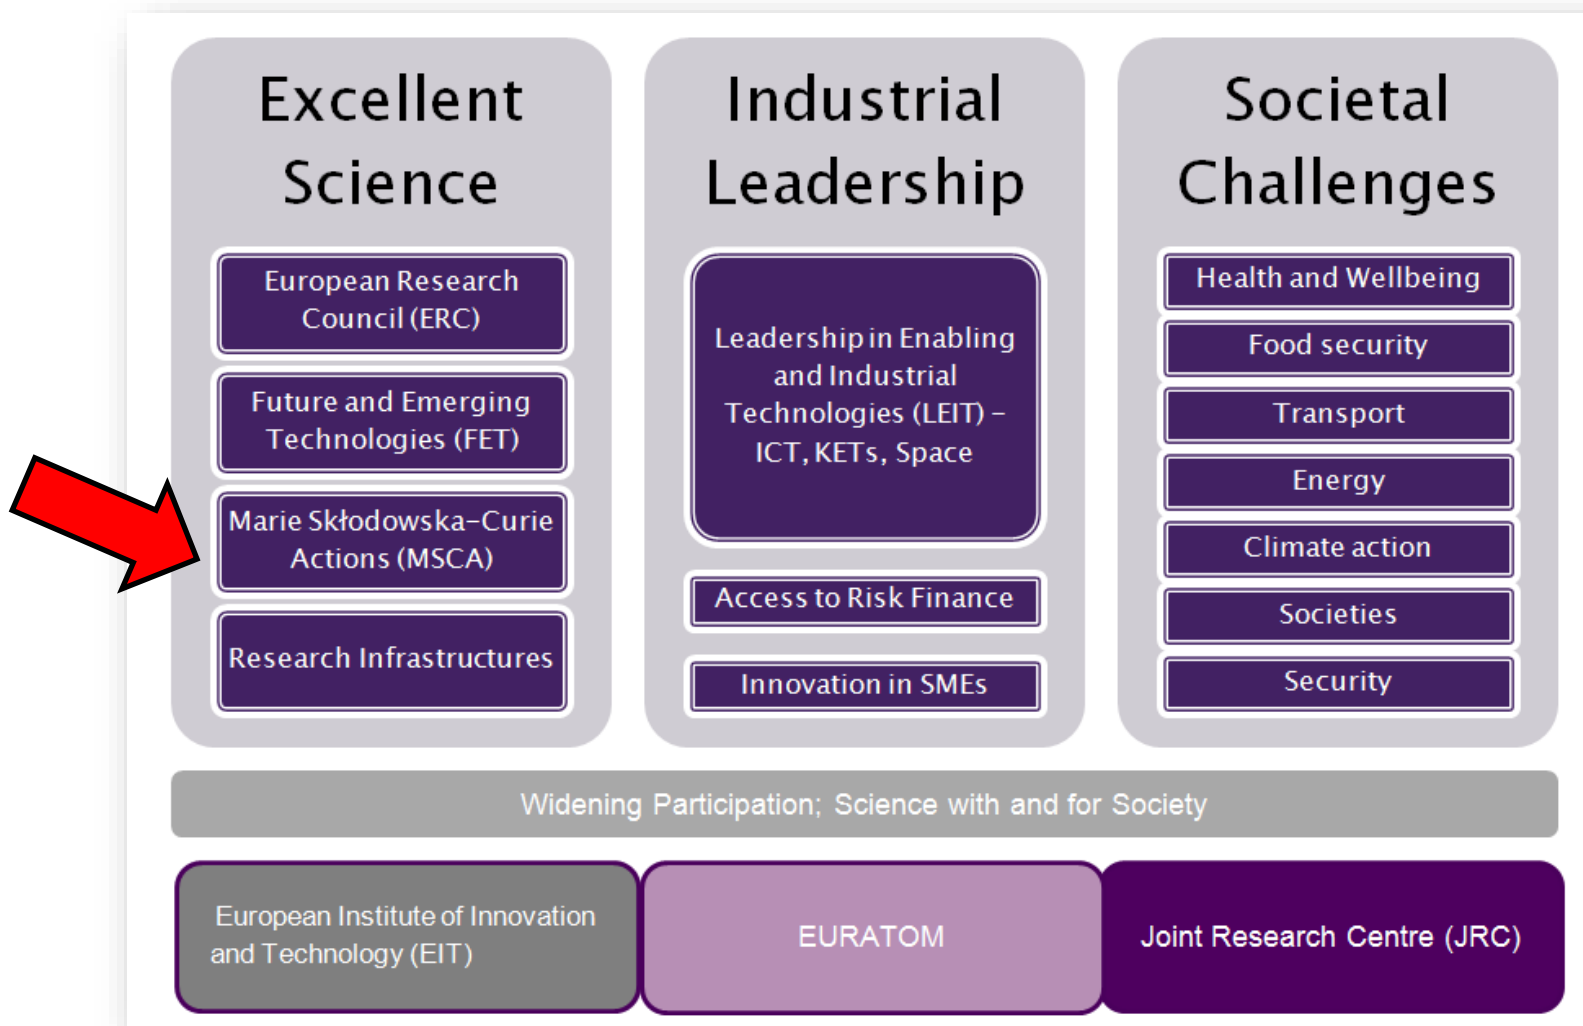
Excellent Science

European Research Council (ERC)

Future and Emerging Technologies (FET)

Marie Skłodowska-Curie Actions (MSCA)

Research Infrastructures

Industrial Leadership

Leadership in Enabling and Industrial Technologies (LEIT) – ICT, KETs, Space

Access to Risk Finance

Innovation in SMEs

Societal Challenges

Health and Wellbeing

Food security

Transport

Energy

Climate action

Societies

Security

Widening Participation; Science with and for Society

European Institute of Innovation and Technology (EIT)

EURATOM

Joint Research Centre (JRC)